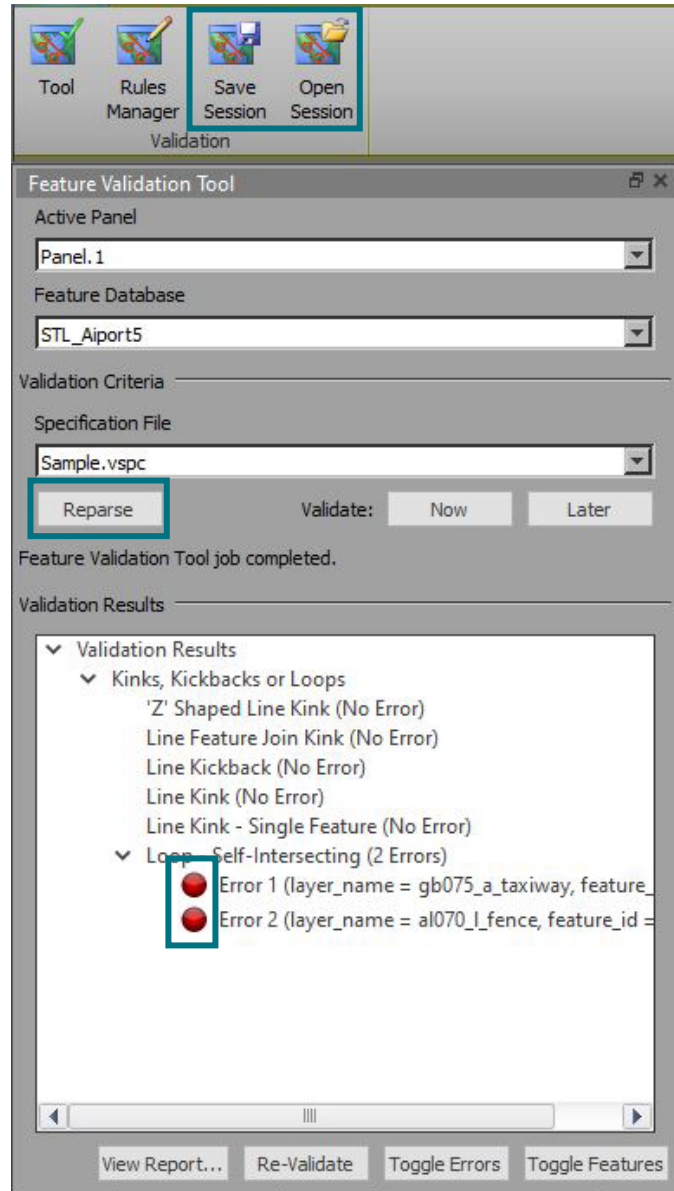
Tool
Rules Manager
Save Session
Open Session
Validation

Feature Validation Tool

Active Panel
Panel.1
Feature Database
STL_Aiport5
Validation Criteria
Specification File
Sample.vspc
Reparse
Validate:
Now
Later

Feature Validation Tool job completed.

Validation Results

Validation Results
Kinks, Kickbacks or Loops
'Z' Shaped Line Kink (No Error)
Line Feature Join Kink (No Error)
Line Kickback (No Error)
Line Kink (No Error)
Line Kink - Single Feature (No Error)
Loop - Self-Intersecting (2 Errors)
Error 1 (layer_name = gb075_a_taxiway, feature_
Error 2 (layer_name = al070_l_fence, feature_id =

View Report...
Re-Validate
Toggle Errors
Toggle Features